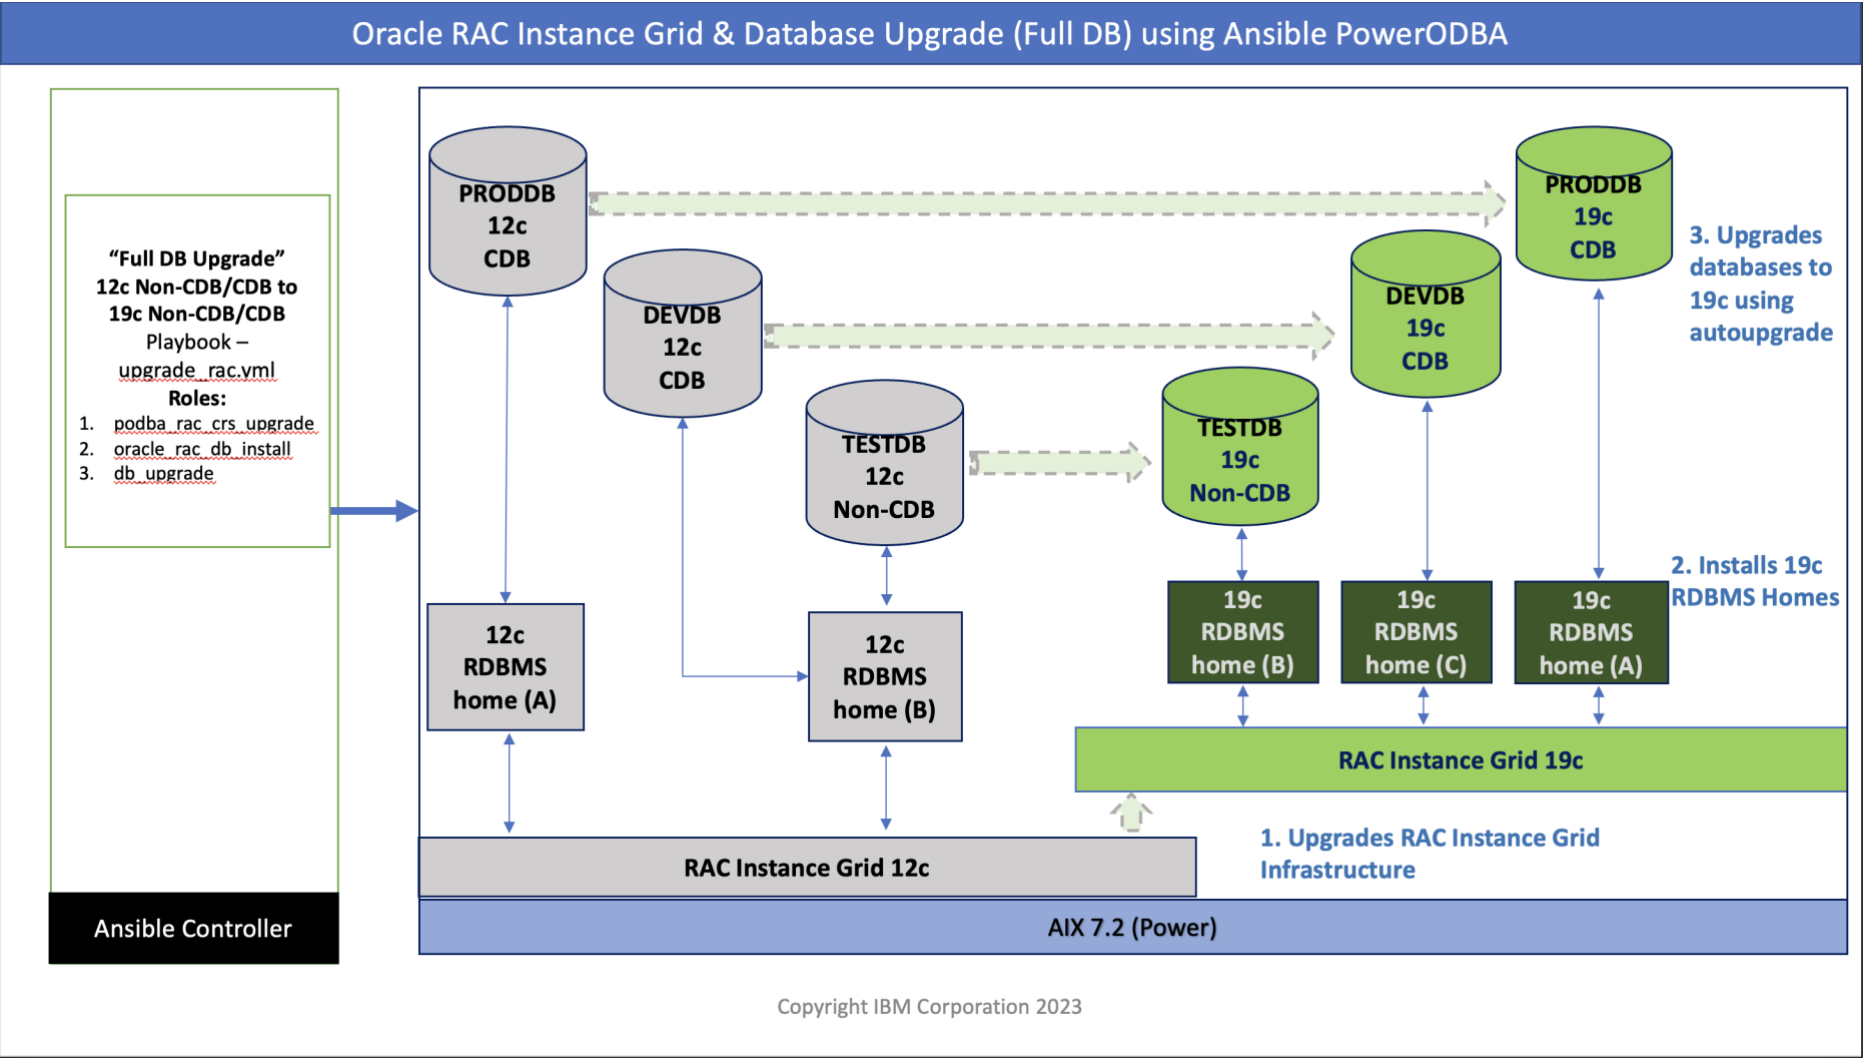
Oracle RAC Instance Grid & Database Upgrade (Full DB) using Ansible PowerODBA

"Full DB Upgrade"
12c Non-CDB/CDB to 19c Non-CDB/CDB
Playbook – upgrade_rac.yml
Roles:
1. podba_rac_crs_upgrade
2. oracle_rac_db_install
3. db_upgrade

Ansible Controller

PRODDB 12c CDB

DEVDB 12c CDB

TESTDB 12c Non-CDB

TESTDB 19c Non-CDB

DEVDB 19c CDB

PRODDB 19c CDB

3. Upgrades databases to 19c using autoupgrade

12c RDBMS home (A)

12c RDBMS home (B)

19c RDBMS home (B)

19c RDBMS home (C)

19c RDBMS home (A)

2. Installs 19c RDBMS Homes

RAC Instance Grid 19c

1. Upgrades RAC Instance Grid Infrastructure

RAC Instance Grid 12c

AIX 7.2 (Power)

Copyright IBM Corporation 2023